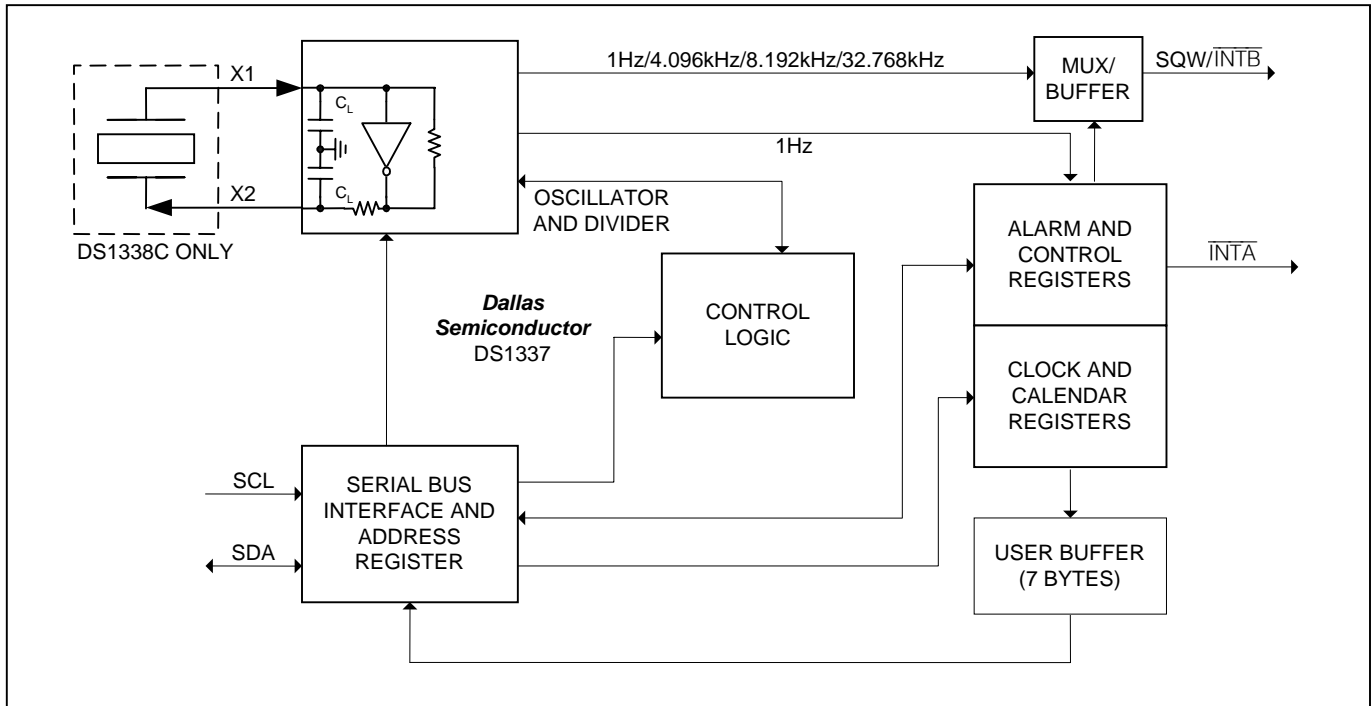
X1

X2

$C_L$

$C_L$

DS1338C ONLY

1Hz/4.096kHz/8.192kHz/32.768kHz

MUX/ BUFFER

SQW/$\overline{INTB}$

1Hz

OSCILLATOR AND DIVIDER

ALARM AND CONTROL REGISTERS

$\overline{INTA}$

Dallas Semiconductor DS1337

CONTROL LOGIC

CLOCK AND CALENDAR REGISTERS

SCL

SDA

SERIAL BUS INTERFACE AND ADDRESS REGISTER

USER BUFFER (7 BYTES)